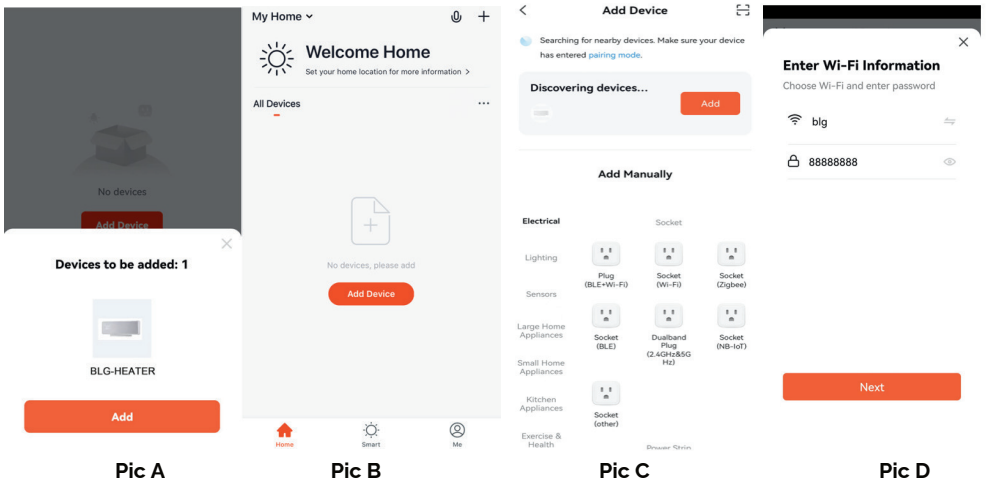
No devices

Add Device

Devices to be added: 1

BLG-HEATER

Add

Pic A

My Home

Welcome Home

Set your home location for more information >

All Devices

No devices, please add

Add Device

Home

Smart

Me

Pic B

Add Device

Searching for nearby devices. Make sure your device has entered pairing mode.

Discovering devices...

Add

Add Manually

Electrical

Lighting

Sensors

Large Home Appliances

Small Home Appliances

Kitchen Appliances

Exercise & Health

Socket

Plug (BLE+Wi-Fi)

Socket (Wi-Fi)

Socket (Zigbee)

Socket (BLE)

Dualband Plug (2.4GHz&5G Hz)

Socket (NB-IoT)

Socket (other)

Power Strip

Pic C

Enter Wi-Fi Information

Choose Wi-Fi and enter password

blg

88888888

Next

Pic D